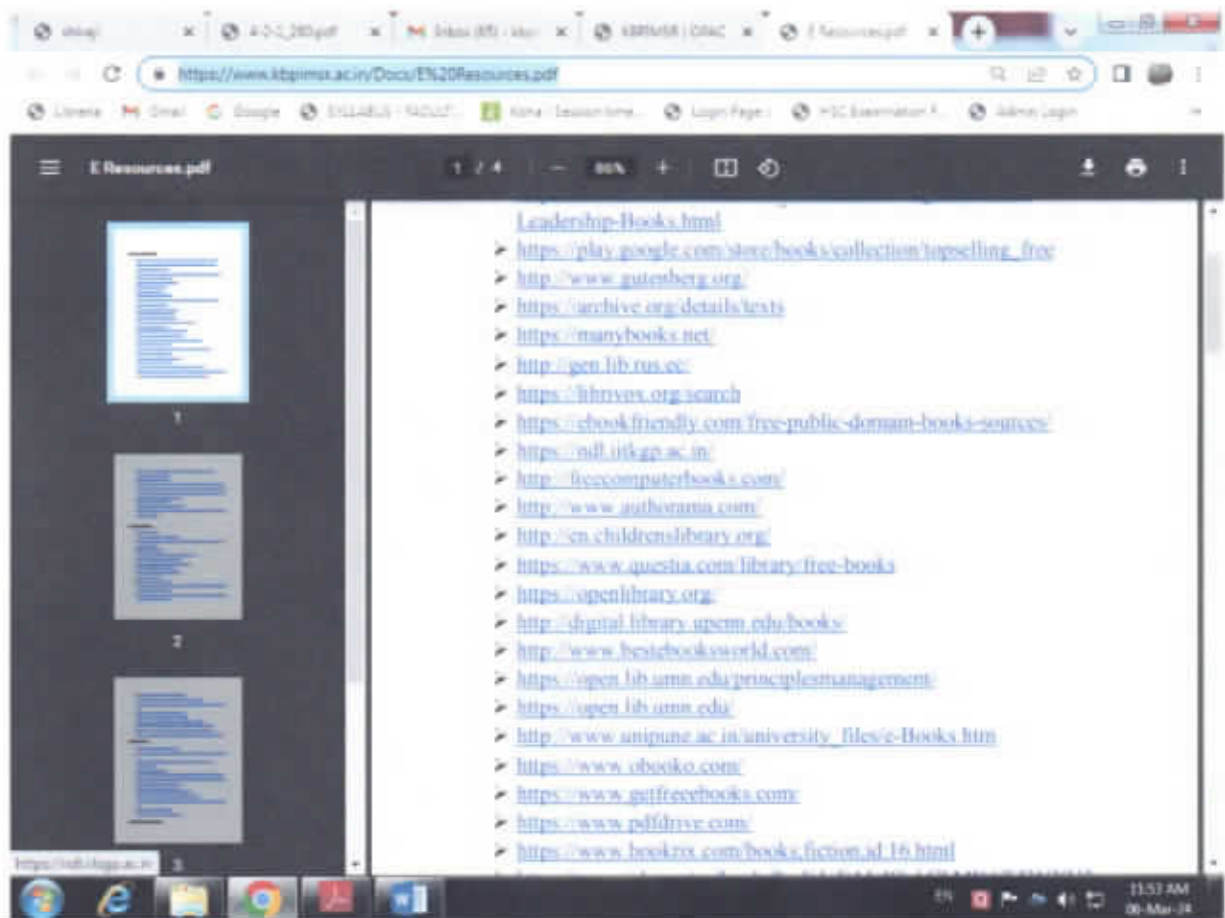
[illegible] | 4-3-1_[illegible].pdf | Inbox (85) - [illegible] | KBPIMSR | OPAC | E Resources.pdf

https://www.kbpimsr.ac.in/Docs/E%20Resources.pdf

Librera | Gmail | Google | SYLLABUS - FACULT... | Kima : Session time... | Login Page | HSC Examination R... | Admin Login

E Resources.pdf    1 / 4    80%

Leadership-Books.html
➢ https://play.google.com/store/books/collection/topselling_free
➢ http://www.gutenberg.org/
➢ https://archive.org/details/texts
➢ https://manybooks.net/
➢ http://gen.lib.rus.ec/
➢ https://librivox.org/search
➢ https://ebookfriendly.com/free-public-domain-books-sources/
➢ https://ndl.iitkgp.ac.in/
➢ http://freecomputerbooks.com/
➢ http://www.authorama.com/
➢ http://en.childrenslibrary.org/
➢ https://www.questia.com/library/free-books
➢ https://openlibrary.org/
➢ http://digital.library.upenn.edu/books/
➢ http://www.bestebooksworld.com/
➢ https://open.lib.umn.edu/principlesmanagement/
➢ https://open.lib.umn.edu/
➢ http://www.unipune.ac.in/university_files/e-Books.htm
➢ https://www.obooko.com/
➢ https://www.getfreebooks.com/
➢ https://www.pdfdrive.com/
➢ https://www.bookrix.com/books;fiction,id:16.html

1
2
3

https://ndl.iitkgp.ac.in

EN 11:53 AM 06-Mar-24